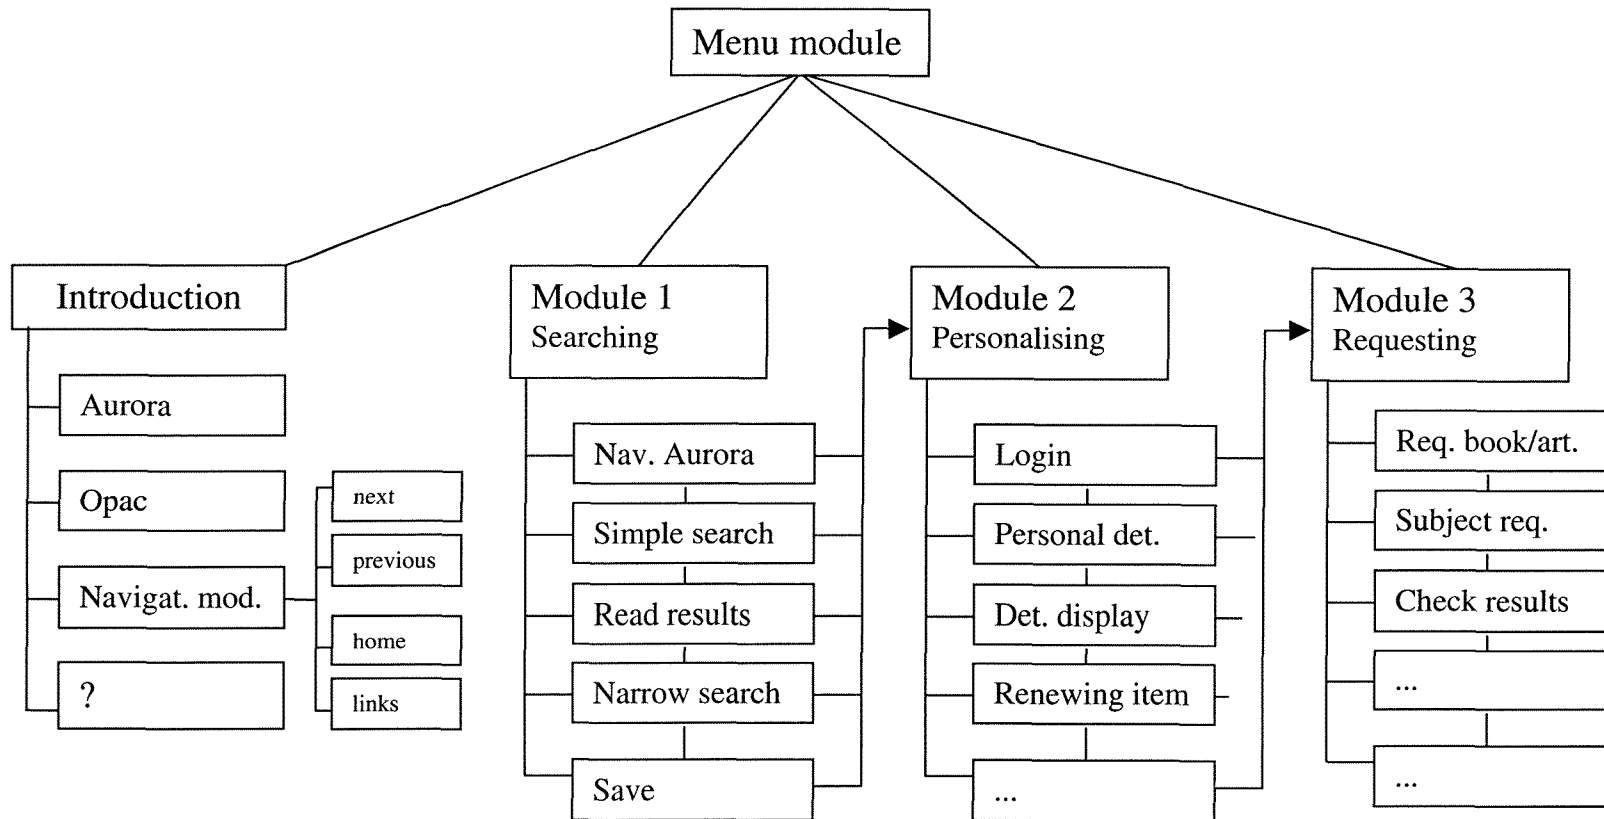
Menu module

Introduction

Aurora

Opac

Navigat. mod.

?

next

previous

home

links

Module 1
Searching

Nav. Aurora

Simple search

Read results

Narrow search

Save

Module 2
Personalising

Login

Personal det.

Det. display

Renewing item

...

Module 3
Requesting

Req. book/art.

Subject req.

Check results

...

...